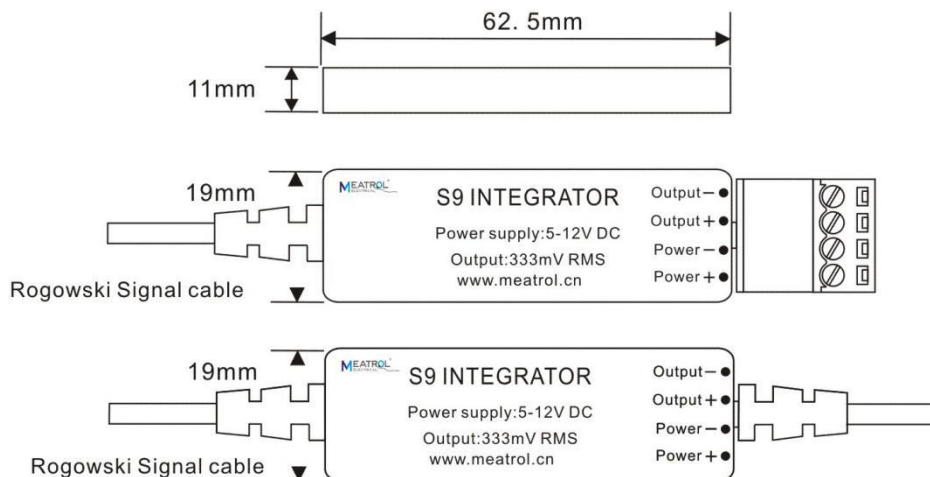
62. 5mm

11mm

19mm

MEATROL

S9 INTEGRATOR

Power supply:5-12V DC

Output:333mV RMS

www.meatrol.cn

Output−

Output+

Power−

Power+

Rogowski Signal cable

19mm

MEATROL

S9 INTEGRATOR

Power supply:5-12V DC

Output:333mV RMS

www.meatrol.cn

Output−

Output+

Power−

Power+

Rogowski Signal cable